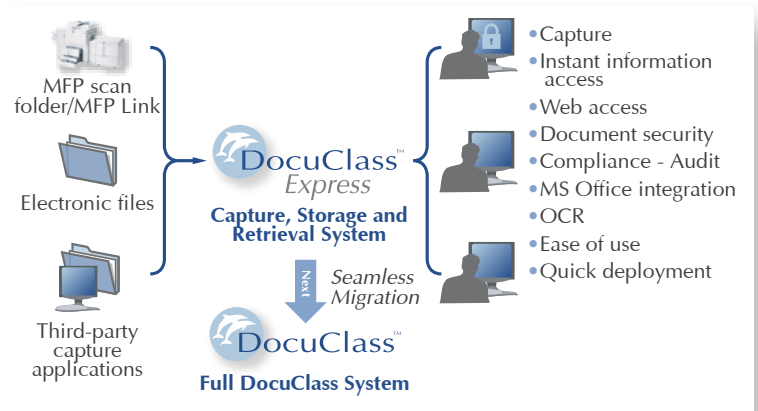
MFP scan folder/MFP Link

Electronic files

Third-party capture applications

DocuClass™ Express

Capture, Storage and Retrieval System

Next

Seamless Migration

DocuClass™

Full DocuClass System

• Capture
• Instant information access
• Web access
• Document security
• Compliance - Audit
• MS Office integration
• OCR
• Ease of use
• Quick deployment